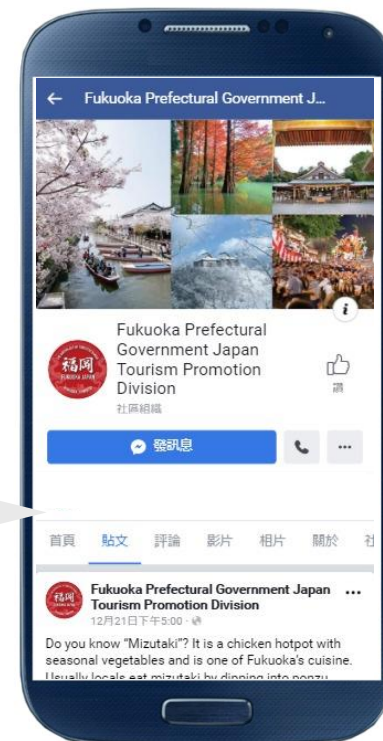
← Fukuoka Prefectural Government J...

i

福岡

Fukuoka Prefectural Government Japan Tourism Promotion Division

社區組織

讚

發訊息

...

首頁 貼文 評論 影片 相片 關於 社

Fukuoka Prefectural Government Japan Tourism Promotion Division

...

12月21日下午5:00 ·

Do you know "Mizutaki"? It is a chicken hotpot with seasonal vegetables and is one of Fukuoka's cuisine. Usually locals eat mizutaki by dipping into ponzu